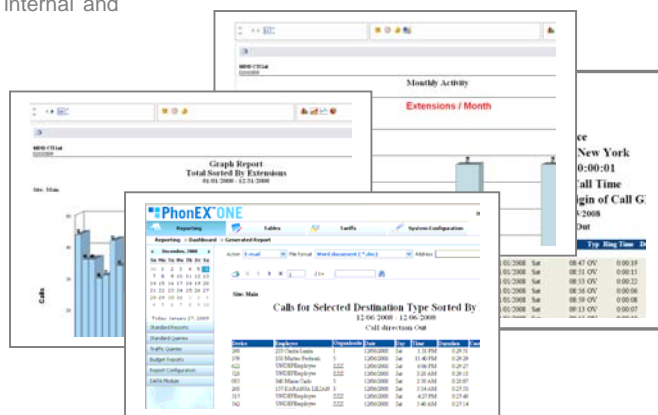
internal and

Monthly Activity

Extensions / Month

Graph Report
Total Sorted By Extension
01/01/2008 - 12/31/2008

Site: Main

Calls

ce
New York
0:00:01
Call Time
gin of Call G
/2008
Out

PhonEX ONE

Reporting
Tables
Tariffs
System Configuration

Reporting > Dashboard > Generated Report

Action: E-mail
File format: Word document (*.doc)
Address

December, 2008

Su Mo Tu We Th Fr Sa

Today: January 27, 2009

Standard Reports
Standard Queries
Traffic Queries
Budget Reports
Report Configuration
DATA Module

Site: Main

Calls for Selected Destination Type Sorted By
12/06/2008 - 12/06/2008
Call direction Out

| Device | Employee | Organization | Date | Day | Time | Duration |
|---|---|---|---|---|---|---|
| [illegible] | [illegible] | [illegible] | 12/06/2008 | Sat | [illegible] | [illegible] |

| | Typ | Ring Time |
|---|---|---|
| 08:47 | OV | 0:00:19 |
| 08:31 | OV | 0:00:15 |
| 08:53 | OV | 0:00:22 |
| 08:56 | OV | 0:00:06 |
| 08:59 | OV | 0:00:08 |
| 09:13 | OV | 0:00:07 |